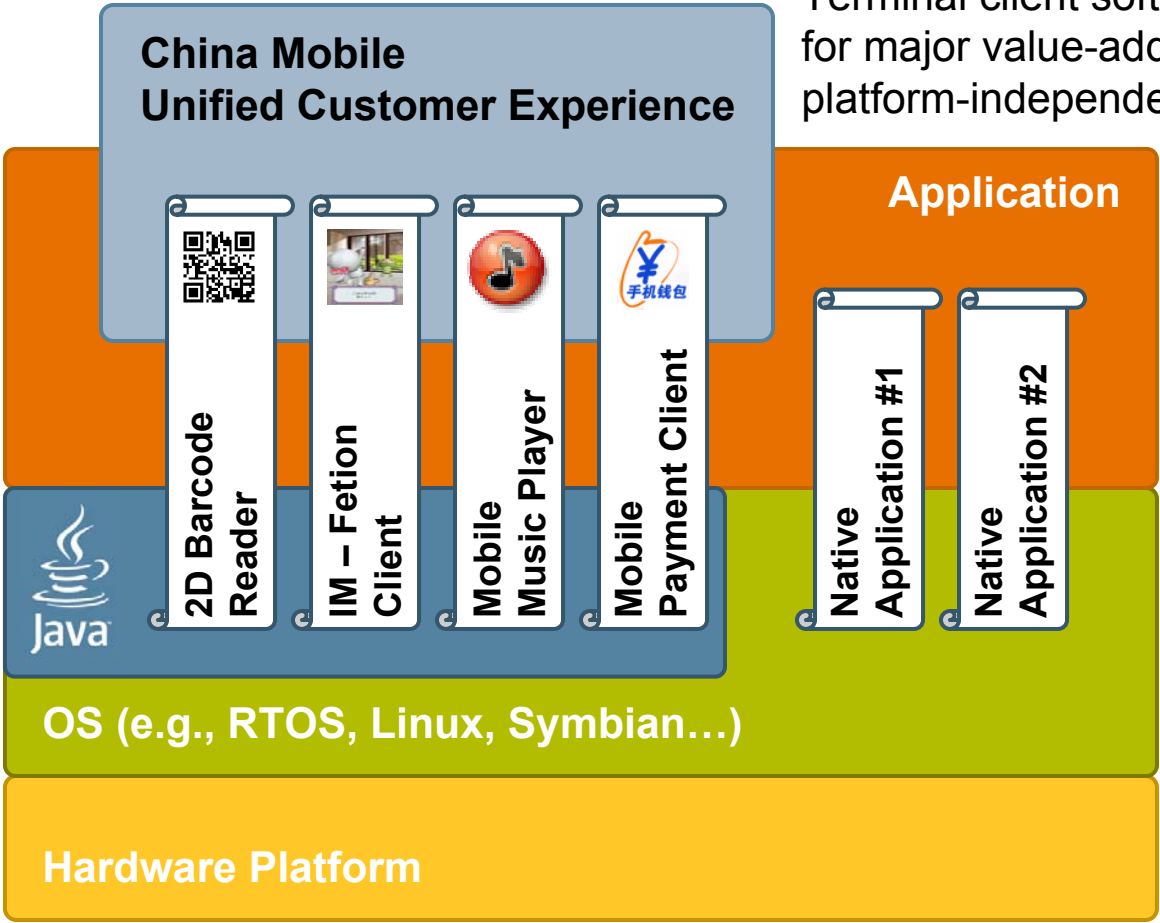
China Mobile
Unified Customer Experience

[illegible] for major value-add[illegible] platform-independe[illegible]

Application

¥
手机钱包

2D Barcode Reader

IM – Fetion Client

Mobile Music Player

Mobile Payment Client

Native Application #1

Native Application #2

Java

OS (e.g., RTOS, Linux, Symbian…)

Hardware Platform